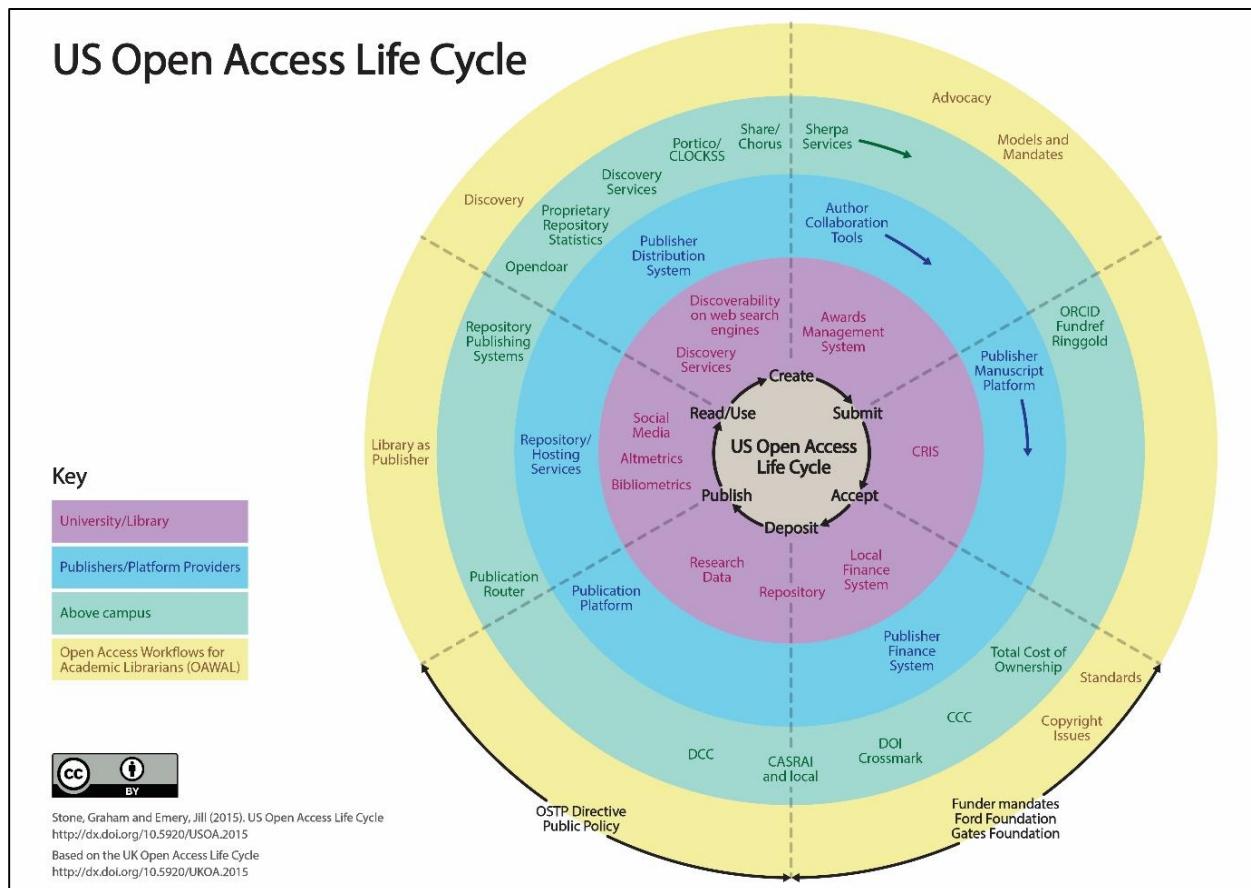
US Open Access Life Cycle

Advocacy
Models and Mandates
Sherpa Services
Share/ Chorus
Portico/ CLOCKSS
Discovery Services
Discovery
Proprietary Repository Statistics
Opendoar
Publisher Distribution System
Author Collaboration Tools
ORCID Fundref Ringgold
Repository Publishing Systems
Discoverability on web search engines
Awards Management System
Discovery Services
Publisher Manuscript Platform
Create
Read/Use
Submit
US Open Access Life Cycle
Publish
Accept
Deposit
Social Media
Altmetrics
Bibliometrics
CRIS
Library as Publisher
Repository/ Hosting Services
Research Data
Repository
Local Finance System
Publication Router
Publication Platform
Publisher Finance System
Total Cost of Ownership
Standards
CCC
Copyright Issues
DCC
CASRAI and local
DOI Crossmark
OSTP Directive Public Policy
Funder mandates Ford Foundation Gates Foundation

Key
University/Library
Publishers/Platform Providers
Above campus
Open Access Workflows for Academic Librarians (OAWAL)

cc BY

Stone, Graham and Emery, Jill (2015). US Open Access Life Cycle
http://dx.doi.org/10.5920/USOA.2015
Based on the UK Open Access Life Cycle
http://dx.doi.org/10.5920/UKOA.2015